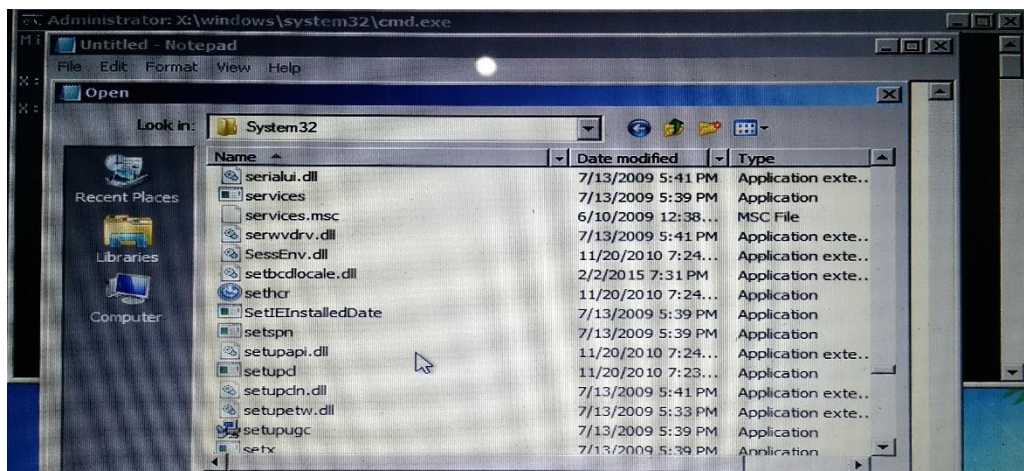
Administrator: X:\windows\system32\cmd.exe

Untitled - Notepad

File Edit Format View Help

Open

Look in: System32

Recent Places

Libraries

Computer

| Name | Date modified | Type |
|---|---|---|
| serialui.dll | 7/13/2009 5:41 PM | Application exte... |
| services | 7/13/2009 5:39 PM | Application |
| services.msc | 6/10/2009 12:38... | MSC File |
| serwvdrv.dll | 7/13/2009 5:41 PM | Application exte... |
| SessEnv.dll | 11/20/2010 7:24... | Application exte... |
| setbcdlocale.dll | 2/2/2015 7:31 PM | Application exte... |
| sethc | 11/20/2010 7:24... | Application |
| SetIEInstalledDate | 7/13/2009 5:39 PM | Application |
| setspn | 7/13/2009 5:39 PM | Application |
| setupapi.dll | 11/20/2010 7:24... | Application exte... |
| setupcl | 11/20/2010 7:23... | Application |
| setupcln.dll | 7/13/2009 5:41 PM | Application exte... |
| setupetw.dll | 7/13/2009 5:33 PM | Application exte... |
| setupugc | 7/13/2009 5:39 PM | Application |
| setx | 7/13/2009 5:39 PM | Application |